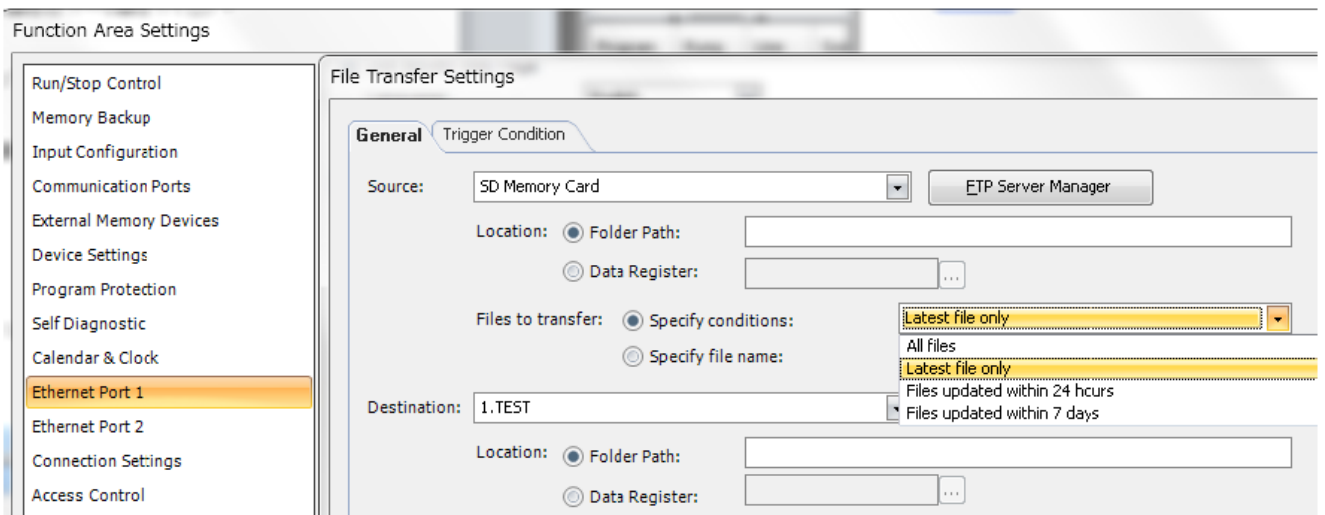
Function Area Settings

Run/Stop Control
Memory Backup
Input Configuration
Communication Ports
External Memory Devices
Device Settings
Program Protection
Self Diagnostic
Calendar & Clock
Ethernet Port 1
Ethernet Port 2
Connection Settings
Access Control

File Transfer Settings

General
Trigger Condition

Source: SD Memory Card
FTP Server Manager

Location: Folder Path:
Data Register: ...

Files to transfer: Specify conditions: Latest file only
Specify file name:

All files
Latest file only
Files updated within 24 hcurs
Files updated within 7 days

Destination: 1.TEST

Location: Folder Path:
Data Register: ...